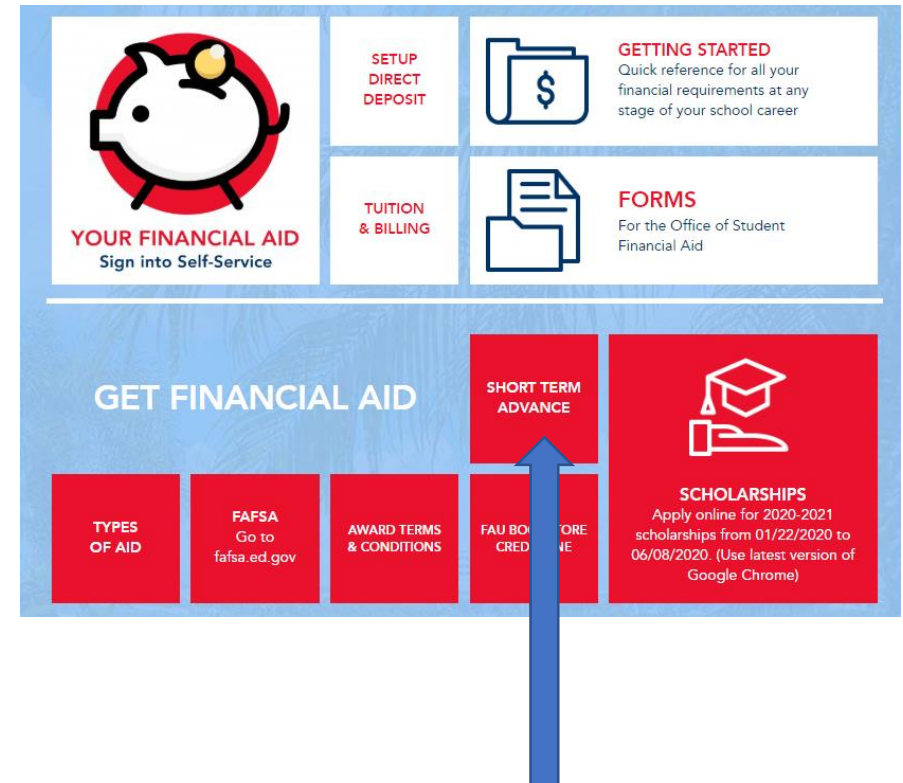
YOUR FINANCIAL AID
Sign into Self-Service

SETUP DIRECT DEPOSIT

GETTING STARTED
Quick reference for all your financial requirements at any stage of your school career

TUITION & BILLING

FORMS
For the Office of Student Financial Aid

GET FINANCIAL AID

SHORT TERM ADVANCE

SCHOLARSHIPS
Apply online for 2020-2021 scholarships from 01/22/2020 to 06/08/2020. (Use latest version of Google Chrome)

TYPES OF AID

FAFSA
Go to fafsa.ed.gov

AWARD TERMS & CONDITIONS

FAU BOO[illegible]ORE CRED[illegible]NE